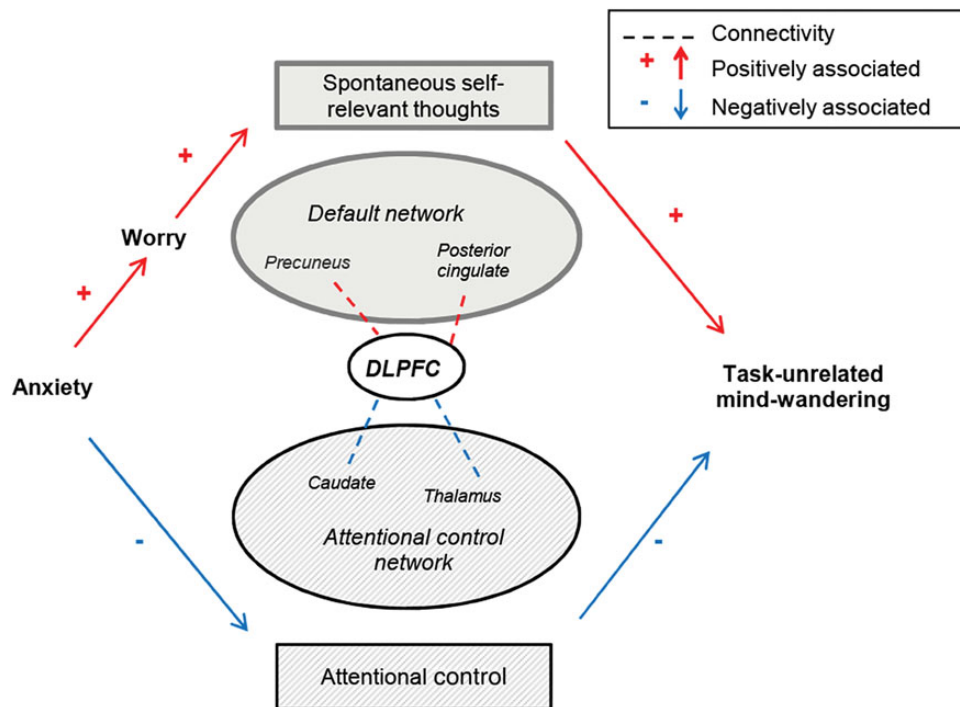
Connectivity
+ Positively associated
- Negatively associated

Spontaneous self-relevant thoughts

+

Default network

Precuneus

Posterior cingulate

+

Worry

+

Anxiety

DLPFC

Task-unrelated mind-wandering

Caudate

Thalamus

Attentional control network

-

-

Attentional control